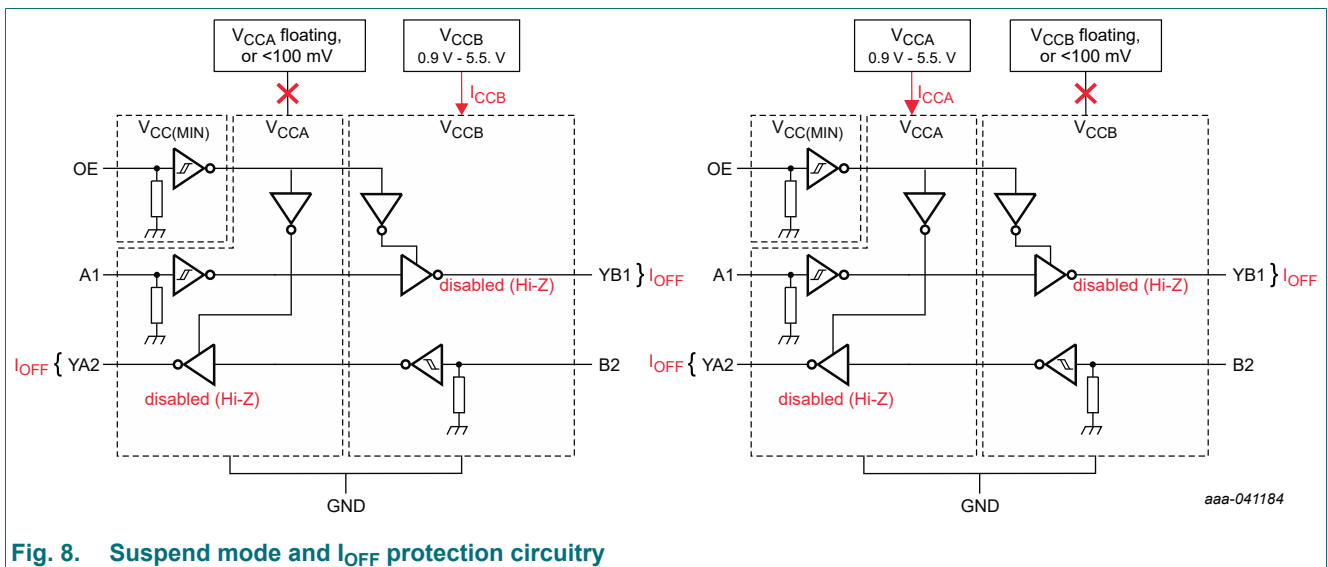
$V_{CCA}$ floating, or <100 mV

$V_{CCB}$
0.9 V - 5.5. V

$I_{CCB}$

$V_{CC(MIN)}$

$V_{CCA}$

$V_{CCB}$

OE

A1

YB1 } $I_{OFF}$

disabled (Hi-Z)

$I_{OFF}$ { YA2

B2

disabled (Hi-Z)

GND

$V_{CCA}$
0.9 V - 5.5. V

$V_{CCB}$ floating, or <100 mV

$I_{CCA}$

$V_{CC(MIN)}$

$V_{CCA}$

$V_{CCB}$

OE

A1

YB1 } $I_{OFF}$

disabled (Hi-Z)

$I_{OFF}$ { YA2

B2

disabled (Hi-Z)

GND

aaa-041184

Fig. 8. Suspend mode and $I_{OFF}$ protection circuitry